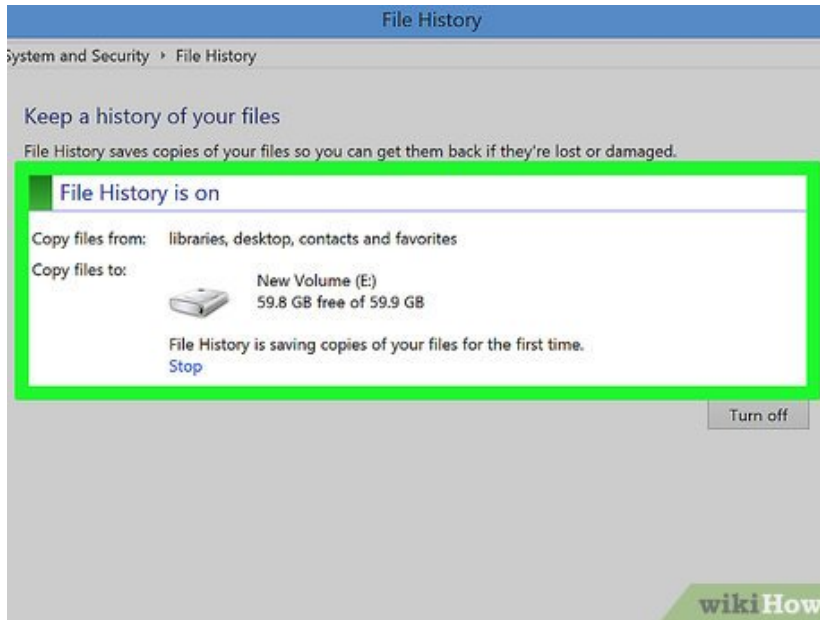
File History

ystem and Security › File History

Keep a history of your files

File History saves copies of your files so you can get them back if they're lost or damaged.

File History is on

Copy files from: libraries, desktop, contacts and favorites

Copy files to: New Volume (E:)
59.8 GB free of 59.9 GB

File History is saving copies of your files for the first time.
Stop

Turn off

wikiHow